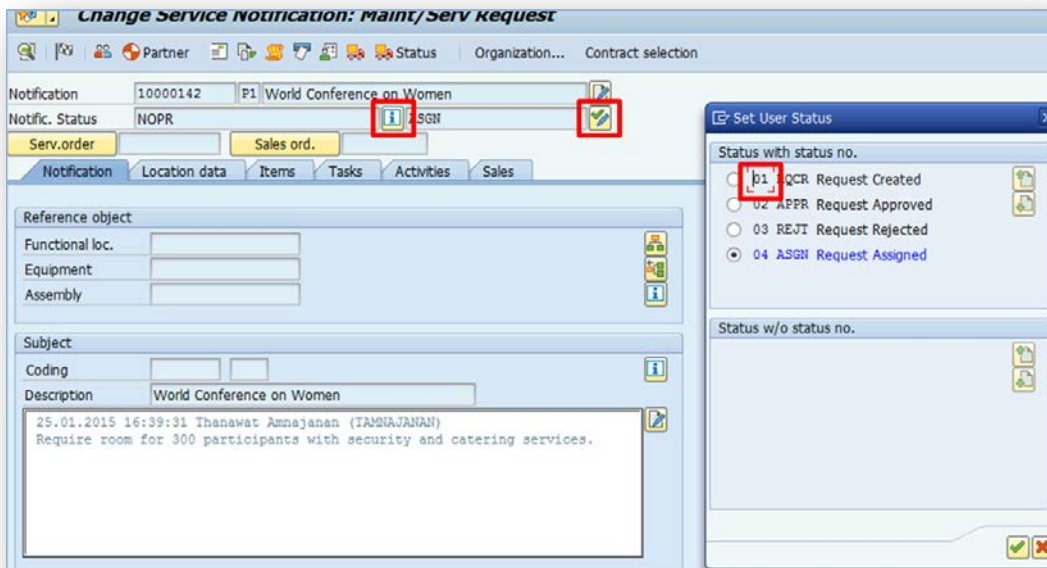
Change Service Notification: Maint/Serv Request

Partner Status Organization... Contract selection

Notification 10000142 P1 World Conference on Women
Notific. Status NOPR ASGN
Serv.order Sales ord.

Notification Location data Items Tasks Activities Sales

Reference object
Functional loc.
Equipment
Assembly

Subject
Coding
Description World Conference on Women

25.01.2015 16:39:31 Thanawat Amnajanan (TAMNAJANAN)
Require room for 300 participants with security and catering services.

Set User Status

Status with status no.
01 RQCR Request Created
02 APPR Request Approved
03 REJT Request Rejected
04 ASGN Request Assigned

Status w/o status no.